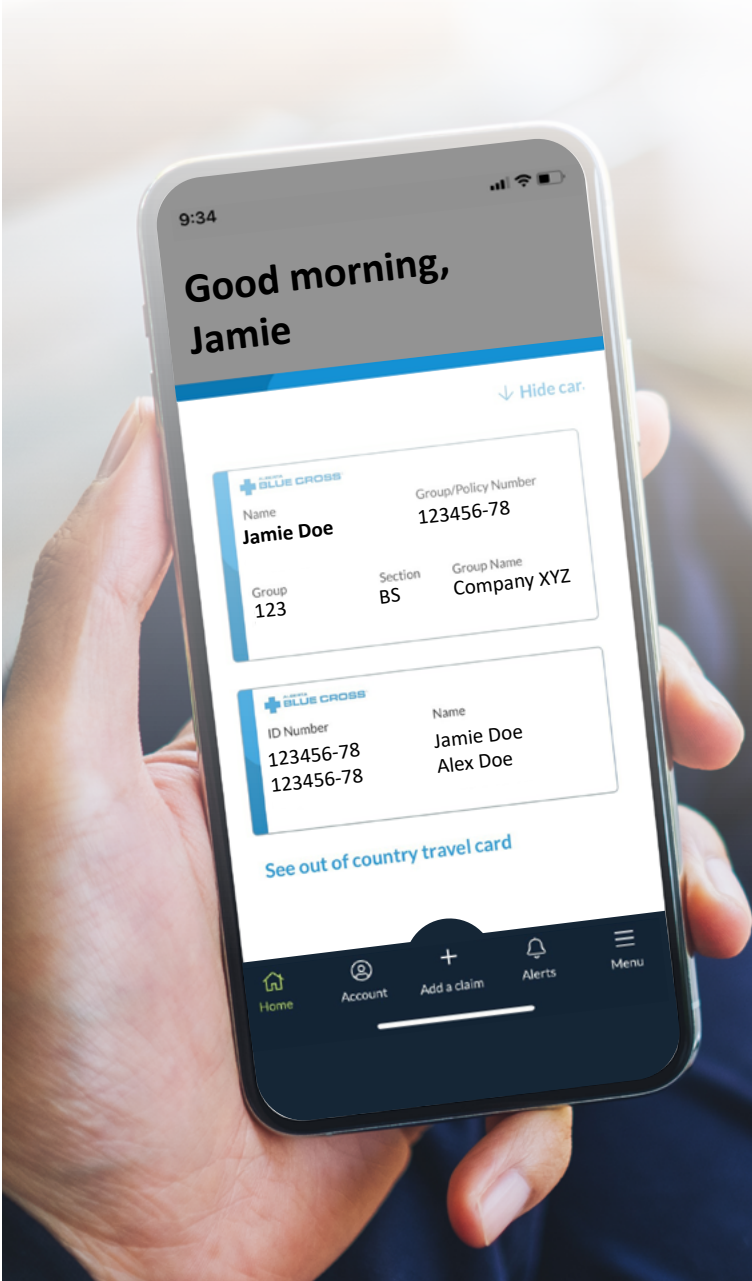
9:34

Good morning, Jamie

Hide car

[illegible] BLUE CROSS

Name
Jamie Doe

Group/Policy Number
123456-78

Group
123

Section
BS

Group Name
Company XYZ

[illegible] BLUE CROSS

ID Number
123456-78
123456-78

Name
Jamie Doe
Alex Doe

See out of country travel card

Home

Account

Add a claim

Alerts

Menu